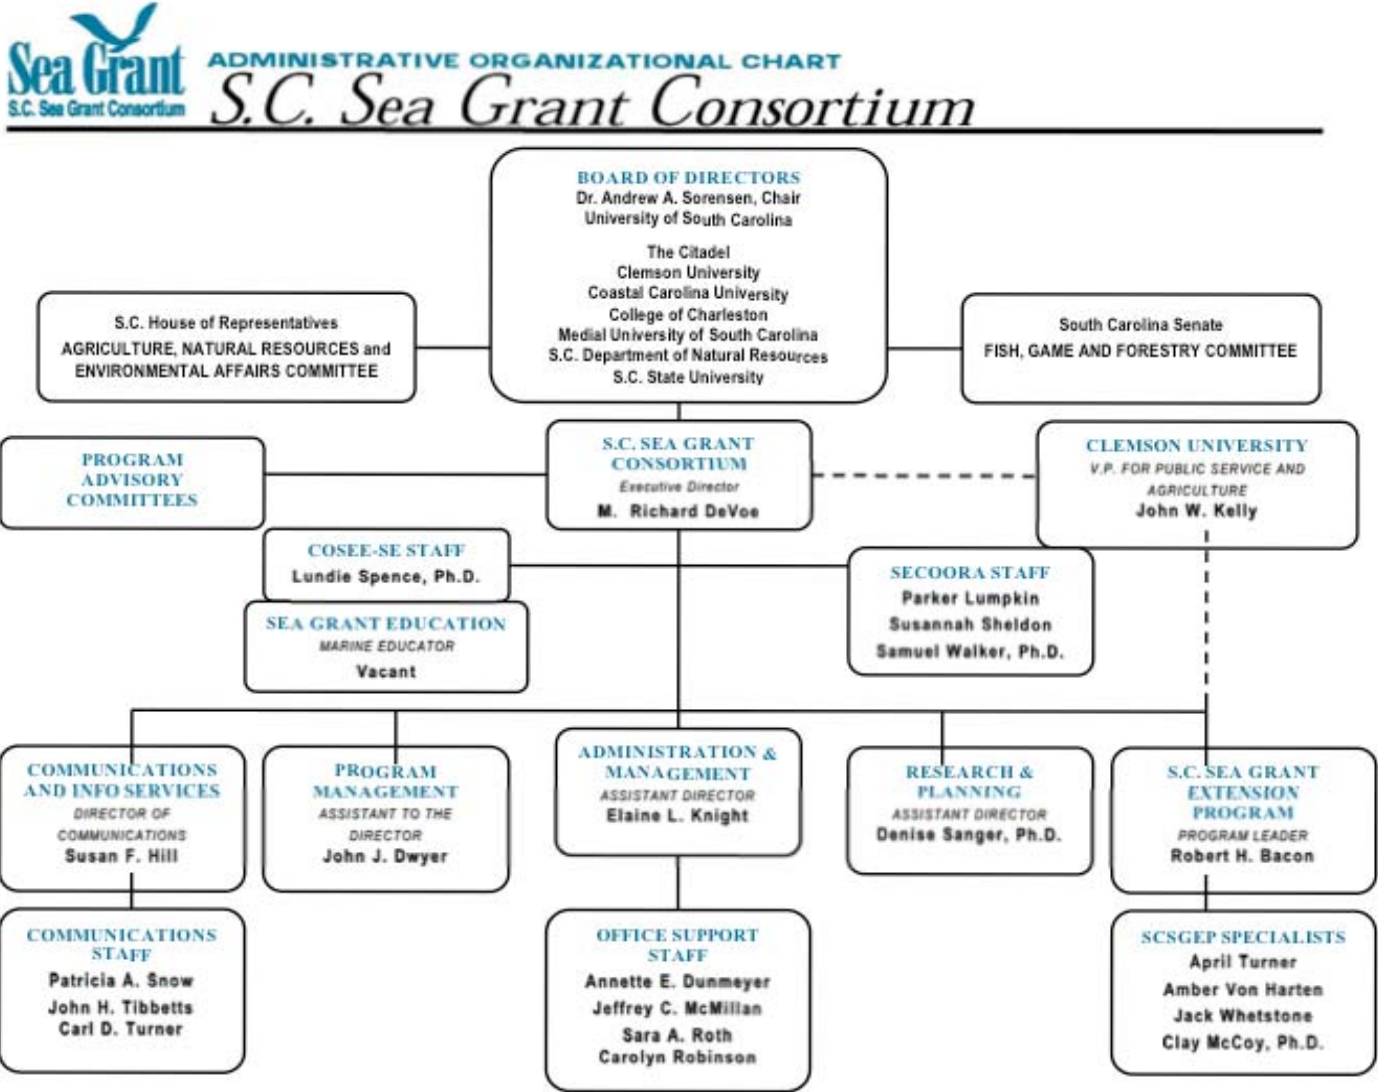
Sea Grant
S.C. Sea Grant Consortium

ADMINISTRATIVE ORGANIZATIONAL CHART
S.C. Sea Grant Consortium

BOARD OF DIRECTORS
Dr. Andrew A. Sorensen, Chair
University of South Carolina

The Citadel
Clemson University
Coastal Carolina University
College of Charleston
Medial University of South Carolina
S.C. Department of Natural Resources
S.C. State University

S.C. House of Representatives
AGRICULTURE, NATURAL RESOURCES and ENVIRONMENTAL AFFAIRS COMMITTEE

South Carolina Senate
FISH, GAME AND FORESTRY COMMITTEE

PROGRAM ADVISORY COMMITTEES

S.C. SEA GRANT CONSORTIUM
Executive Director
M. Richard DeVoe

CLEMSON UNIVERSITY
V.P. FOR PUBLIC SERVICE AND AGRICULTURE
John W. Kelly

COSEE-SE STAFF
Lundie Spence, Ph.D.

SEA GRANT EDUCATION
MARINE EDUCATOR
Vacant

SECOORA STAFF
Parker Lumpkin
Susannah Sheldon
Samuel Walker, Ph.D.

COMMUNICATIONS AND INFO SERVICES
DIRECTOR OF COMMUNICATIONS
Susan F. Hill

PROGRAM MANAGEMENT
ASSISTANT TO THE DIRECTOR
John J. Dwyer

ADMINISTRATION & MANAGEMENT
ASSISTANT DIRECTOR
Elaine L. Knight

RESEARCH & PLANNING
ASSISTANT DIRECTOR
Denise Sanger, Ph.D.

S.C. SEA GRANT EXTENSION PROGRAM
PROGRAM LEADER
Robert H. Bacon

COMMUNICATIONS STAFF
Patricia A. Snow
John H. Tibbetts
Carl D. Turner

OFFICE SUPPORT STAFF
Annette E. Dunmeyer
Jeffrey C. McMillan
Sara A. Roth
Carolyn Robinson

SCSGEP SPECIALISTS
April Turner
Amber Von Harten
Jack Whetstone
Clay McCoy, Ph.D.